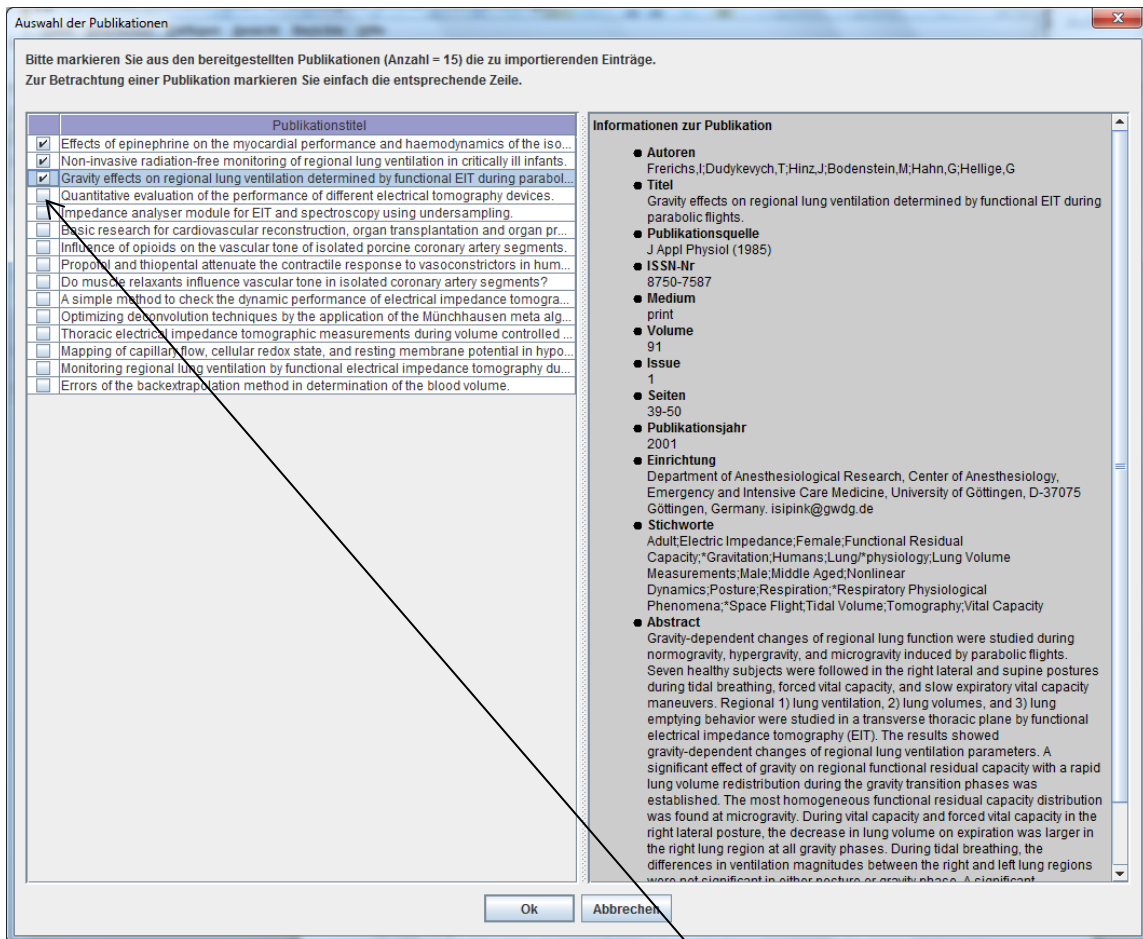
Auswahl der Publikationen

Bitte markieren Sie aus den bereitgestellten Publikationen (Anzahl = 15) die zu importierenden Einträge.
Zur Betrachtung einer Publikation markieren Sie einfach die entsprechende Zeile.

| | Publikationstitel |
|---|---|
| ✔ | Effects of epinephrine on the myocardial performance and haemodynamics of the iso... |
| ✔ | Non-invasive radiation-free monitoring of regional lung ventilation in critically ill infants. |
| ✔ | Gravity effects on regional lung ventilation determined by functional EIT during parabol... |
| | Quantitative evaluation of the performance of different electrical tomography devices. |
| | Impedance analyser module for EIT and spectroscopy using undersampling. |
| | Basic research for cardiovascular reconstruction, organ transplantation and organ pr... |
| | Influence of opioids on the vascular tone of isolated porcine coronary artery segments. |
| | Propofol and thiopental attenuate the contractile response to vasoconstrictors in hum... |
| | Do muscle relaxants influence vascular tone in isolated coronary artery segments? |
| | A simple method to check the dynamic performance of electrical impedance tomogra... |
| | Optimizing deconvolution techniques by the application of the Münchhausen meta alg... |
| | Thoracic electrical impedance tomographic measurements during volume controlled ... |
| | Mapping of capillary flow, cellular redox state, and resting membrane potential in hypo... |
| | Monitoring regional lung ventilation by functional electrical impedance tomography du... |
| | Errors of the backextrapolation method in determination of the blood volume. |

Informationen zur Publikation

● Autoren
Frerichs,I;Dudykevych,T;Hinz,J;Bodenstein,M;Hahn,G;Hellige,G
● Titel
Gravity effects on regional lung ventilation determined by functional EIT during parabolic flights.
● Publikationsquelle
J Appl Physiol (1985)
● ISSN-Nr
8750-7587
● Medium
print
● Volume
91
● Issue
1
● Seiten
39-50
● Publikationsjahr
2001
● Einrichtung
Department of Anesthesiological Research, Center of Anesthesiology, Emergency and Intensive Care Medicine, University of Göttingen, D-37075 Göttingen, Germany. isipink@gwdg.de
● Stichworte
Adult;Electric Impedance;Female;Functional Residual Capacity;*Gravitation;Humans;Lung/*physiology;Lung Volume Measurements;Male;Middle Aged;Nonlinear Dynamics;Posture;Respiration;*Respiratory Physiological Phenomena;*Space Flight;Tidal Volume;Tomography;Vital Capacity
● Abstract
Gravity-dependent changes of regional lung function were studied during normogravity, hypergravity, and microgravity induced by parabolic flights. Seven healthy subjects were followed in the right lateral and supine postures during tidal breathing, forced vital capacity, and slow expiratory vital capacity maneuvers. Regional 1) lung ventilation, 2) lung volumes, and 3) lung emptying behavior were studied in a transverse thoracic plane by functional electrical impedance tomography (EIT). The results showed gravity-dependent changes of regional lung ventilation parameters. A significant effect of gravity on regional functional residual capacity with a rapid lung volume redistribution during the gravity transition phases was established. The most homogeneous functional residual capacity distribution was found at microgravity. During vital capacity and forced vital capacity in the right lateral posture, the decrease in lung volume on expiration was larger in the right lung region at all gravity phases. During tidal breathing, the differences in ventilation magnitudes between the right and left lung regions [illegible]

Ok
Abbrechen